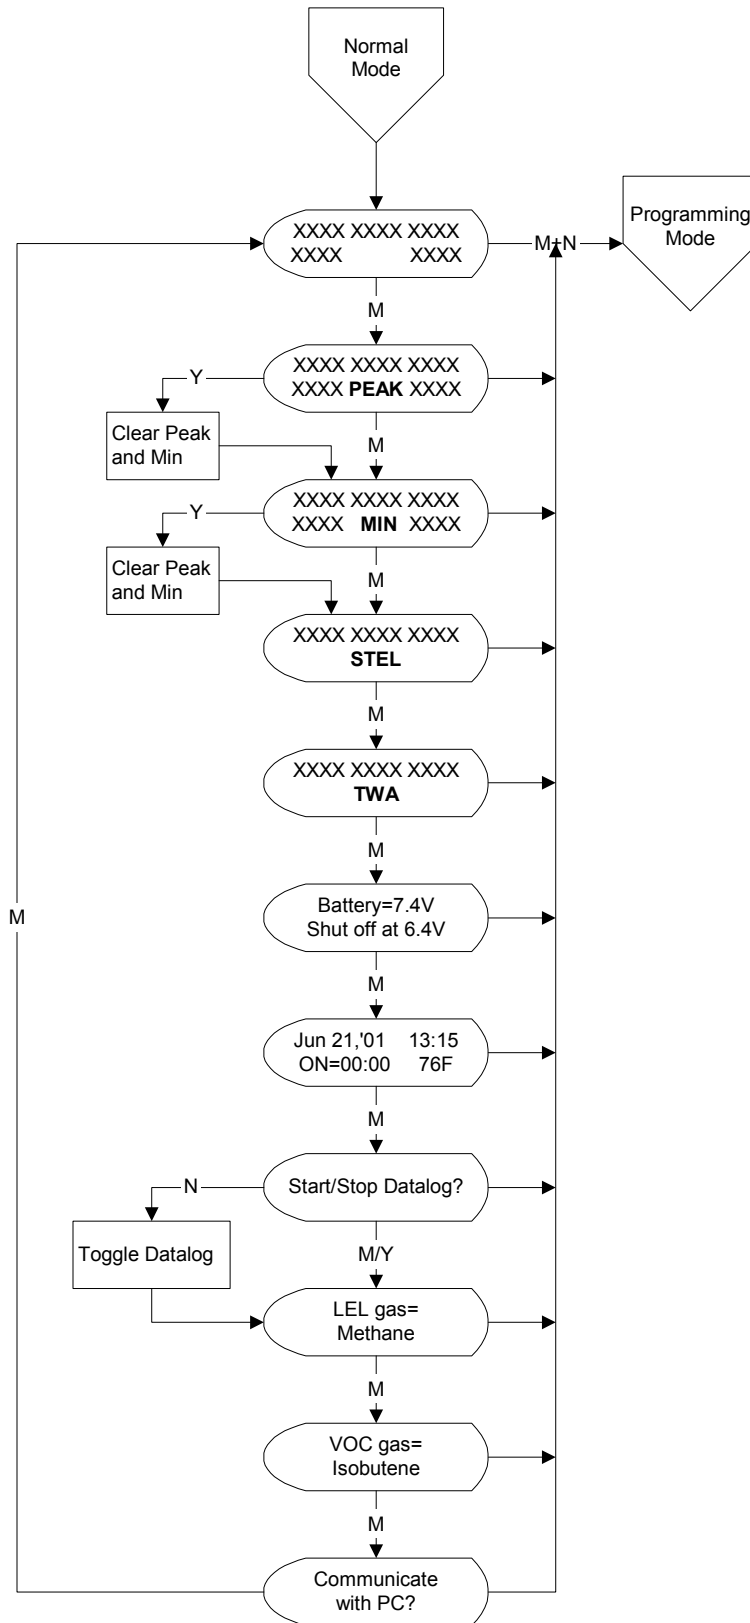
Normal Mode

XXXX XXXX XXXX
XXXX XXXX

M+N

Programming Mode

M

XXXX XXXX XXXX
XXXX **PEAK** XXXX

Y

Clear Peak and Min

M

XXXX XXXX XXXX
XXXX **MIN** XXXX

Y

Clear Peak and Min

M

XXXX XXXX XXXX
**STEL**

M

XXXX XXXX XXXX
**TWA**

M

Battery=7.4V
Shut off at 6.4V

M

Jun 21,'01 13:15
ON=00:00 76F

M

Start/Stop Datalog?

N

Toggle Datalog

M/Y

LEL gas=
Methane

M

VOC gas=
Isobutene

M

Communicate with PC?

M